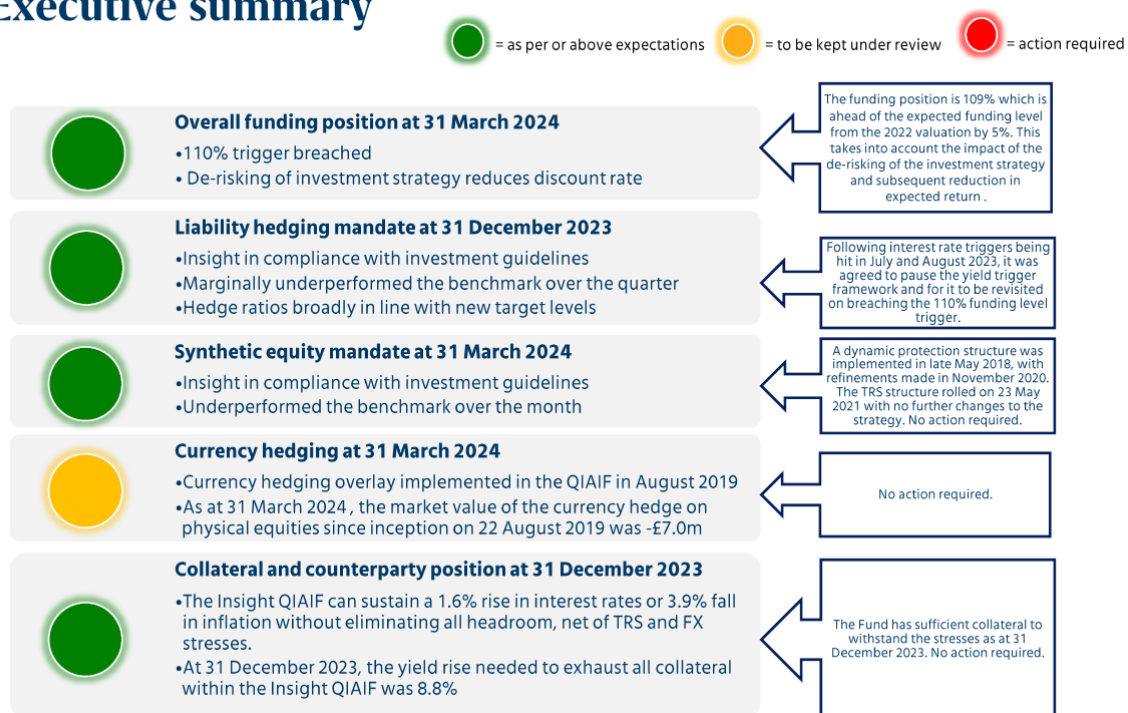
Executive summary

= as per or above expectations = to be kept under review = action required

Overall funding position at 31 March 2024
•110% trigger breached
• De-risking of investment strategy reduces discount rate

The funding position is 109% which is ahead of the expected funding level from the 2022 valuation by 5%. This takes into account the impact of the de-risking of the investment strategy and subsequent reduction in expected return .

Liability hedging mandate at 31 December 2023
•Insight in compliance with investment guidelines
•Marginally underperformed the benchmark over the quarter
•Hedge ratios broadly in line with new target levels

Following interest rate triggers being hit in July and August 2023, it was agreed to pause the yield trigger framework and for it to be revisited on breaching the 110% funding level trigger.

Synthetic equity mandate at 31 March 2024
•Insight in compliance with investment guidelines
•Underperformed the benchmark over the month

A dynamic protection structure was implemented in late May 2018, with refinements made in November 2020. The TRS structure rolled on 23 May 2021 with no further changes to the strategy. No action required.

Currency hedging at 31 March 2024
•Currency hedging overlay implemented in the QIAIF in August 2019
•As at 31 March 2024 , the market value of the currency hedge on physical equities since inception on 22 August 2019 was -£7.0m

No action required.

Collateral and counterparty position at 31 December 2023
•The Insight QIAIF can sustain a 1.6% rise in interest rates or 3.9% fall in inflation without eliminating all headroom, net of TRS and FX stresses.
•At 31 December 2023, the yield rise needed to exhaust all collateral within the Insight QIAIF was 8.8%

The Fund has sufficient collateral to withstand the stresses as at 31 December 2023. No action required.